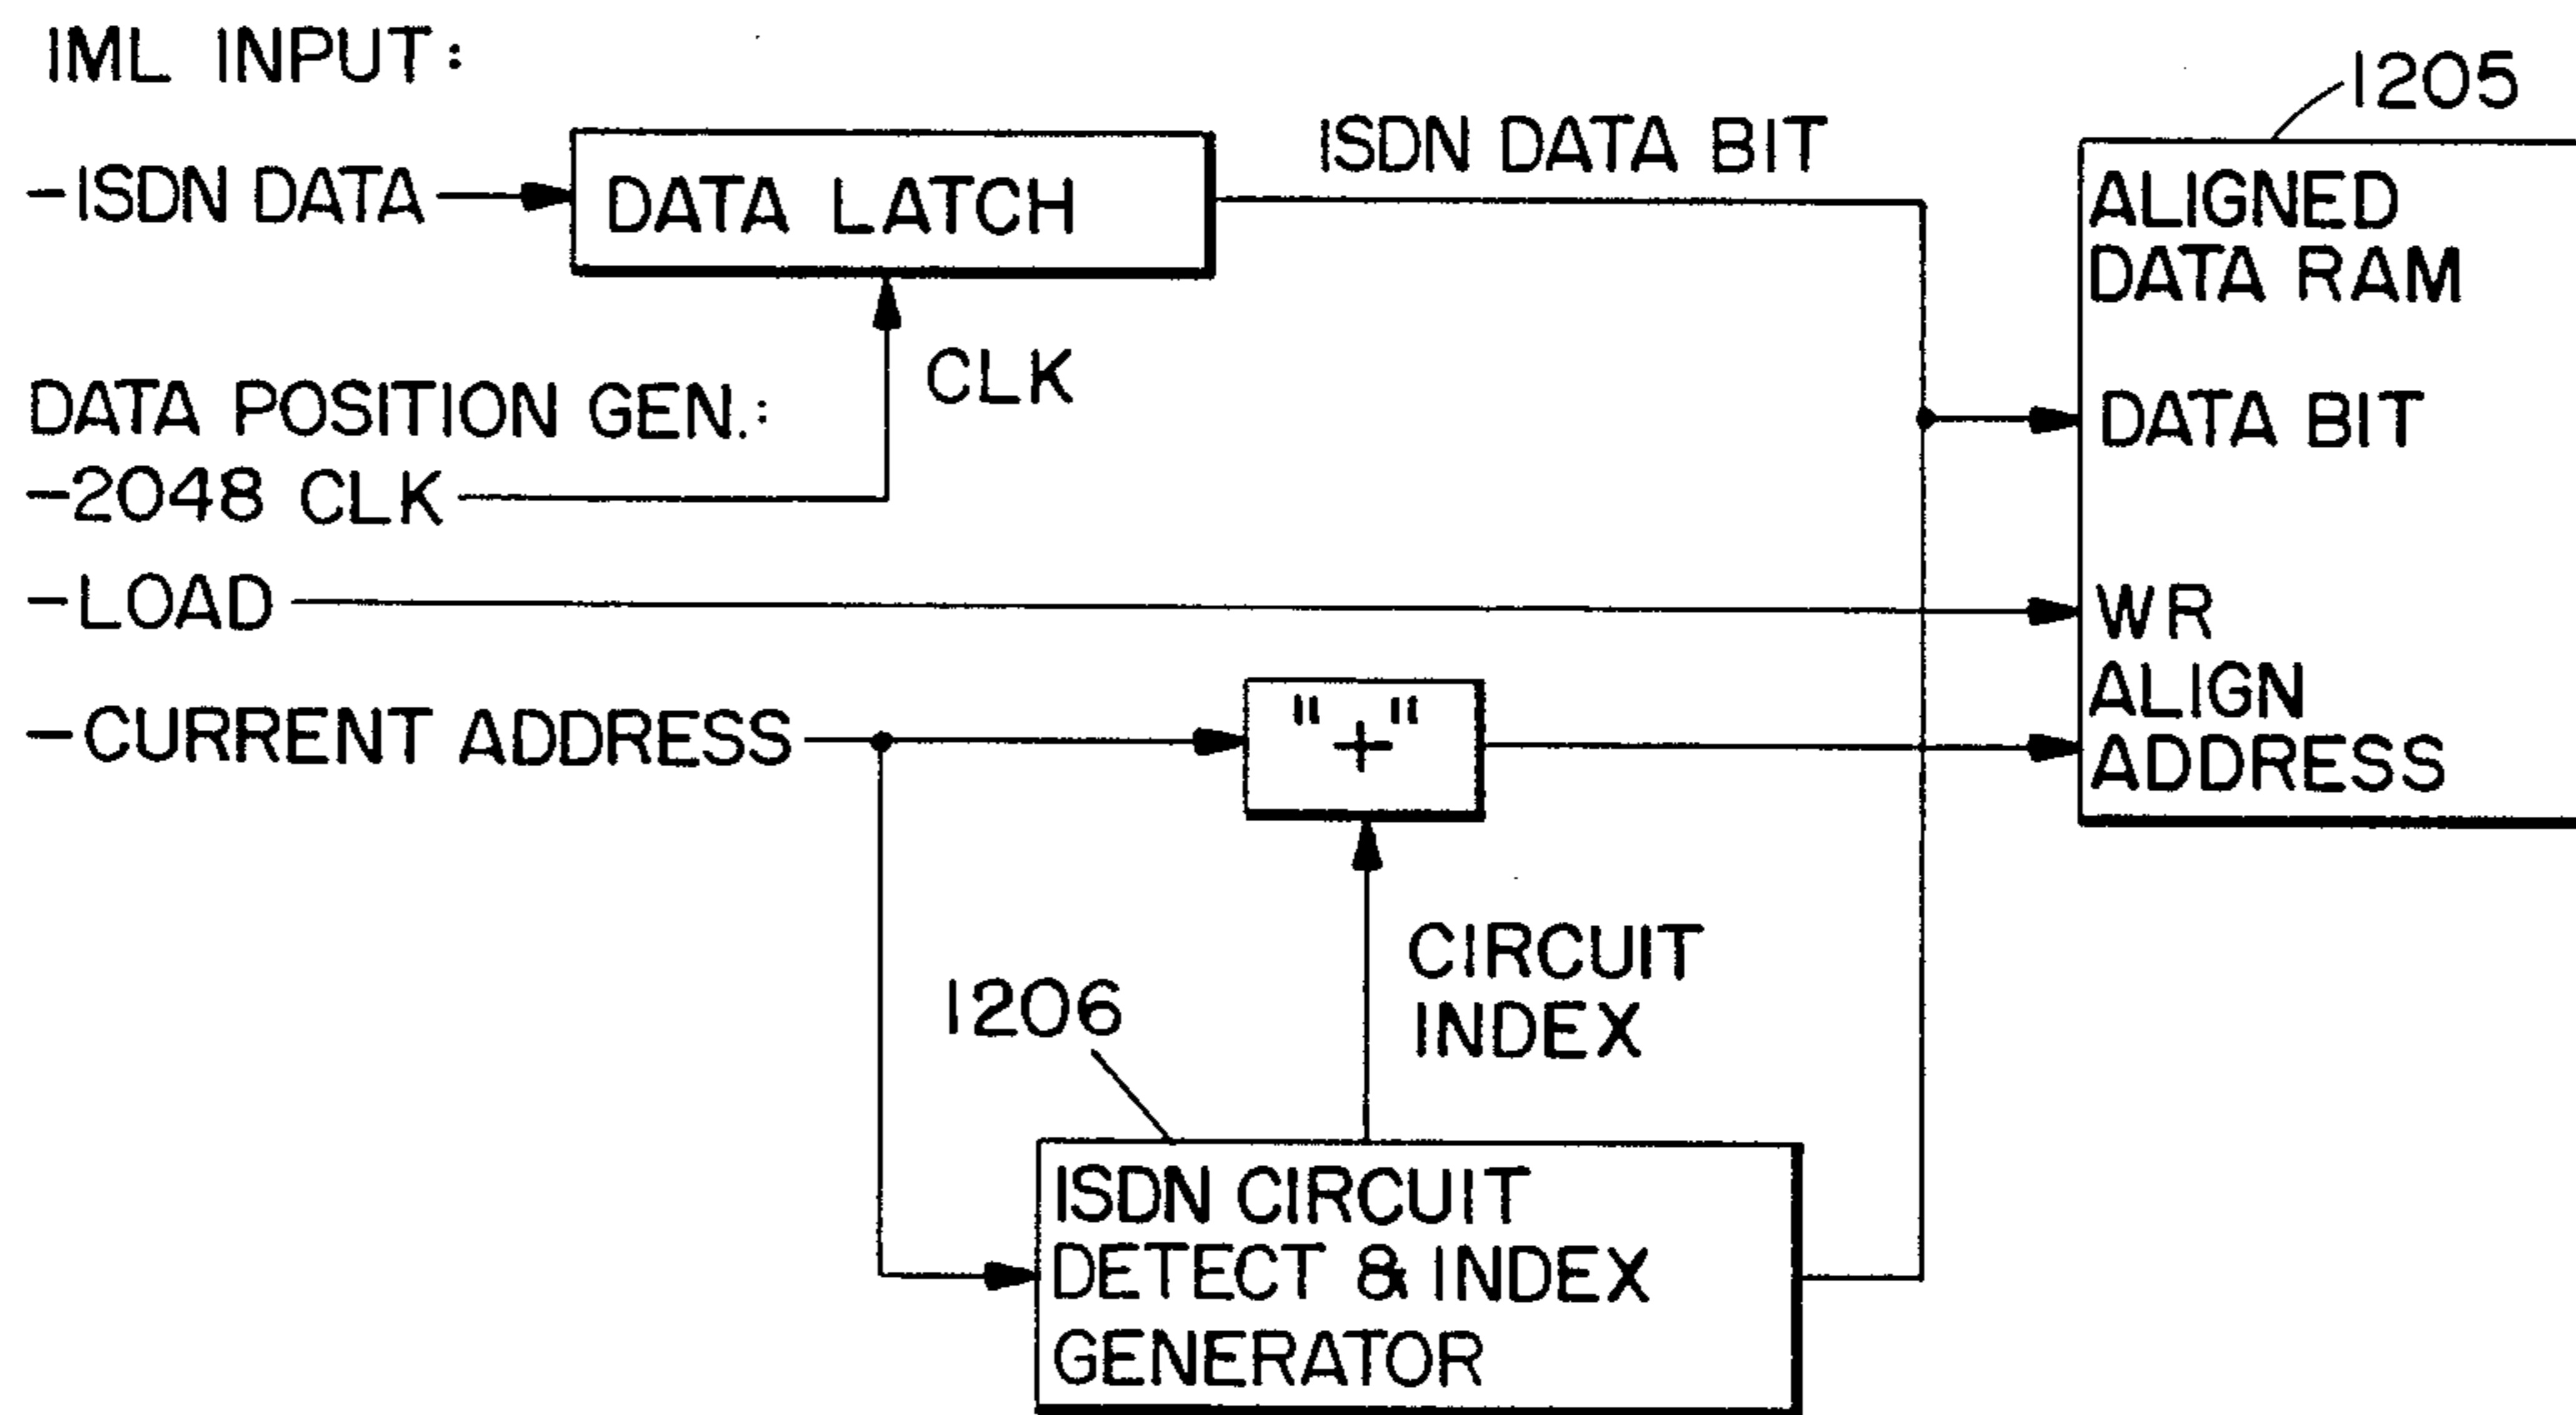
IML INPUT:

-ISDN DATA

DATA LATCH

ISDN DATA BIT

1205

ALIGNED DATA RAM

CLK

DATA POSITION GEN.:

-2048 CLK

DATA BIT

-LOAD

WR

ALIGN ADDRESS

-CURRENT ADDRESS

"+"

CIRCUIT INDEX

1206

ISDN CIRCUIT DETECT & INDEX GENERATOR